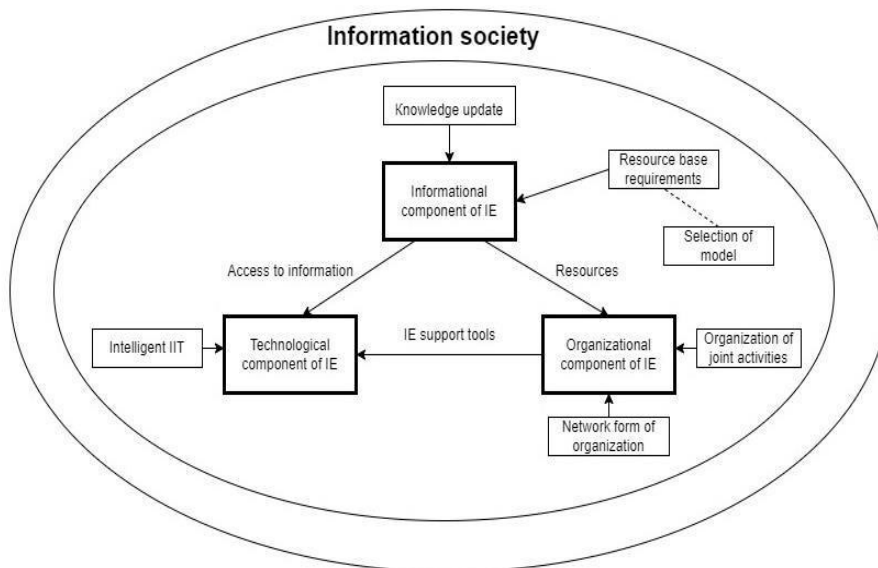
Information society

Knowledge update

Informational component of IE

Resource base requirements

Selection of model

Access to information

Resources

Intelligent IIT

Technological component of IE

IE support tools

Organizational component of IE

Organization of joint activities

Network form of organization